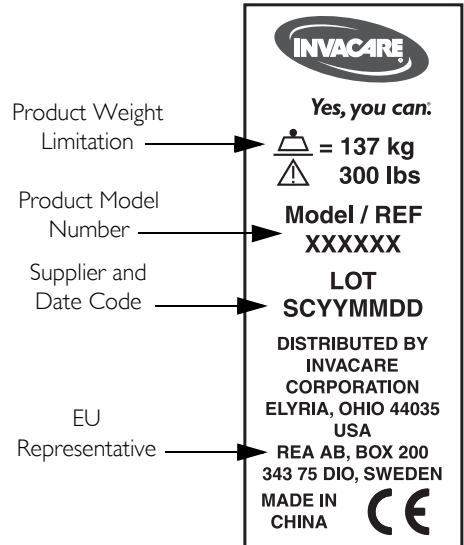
Product Weight Limitation

Product Model Number

Supplier and Date Code

EU Representative

INVACARE

Yes, you can.

= 137 kg
300 lbs

Model / REF
XXXXXX

LOT
SCYYMMDD

DISTRIBUTED BY
INVACARE
CORPORATION
ELYRIA, OHIO 44035
USA
REA AB, BOX 200
343 75 DIO, SWEDEN

MADE IN
CHINA

CE